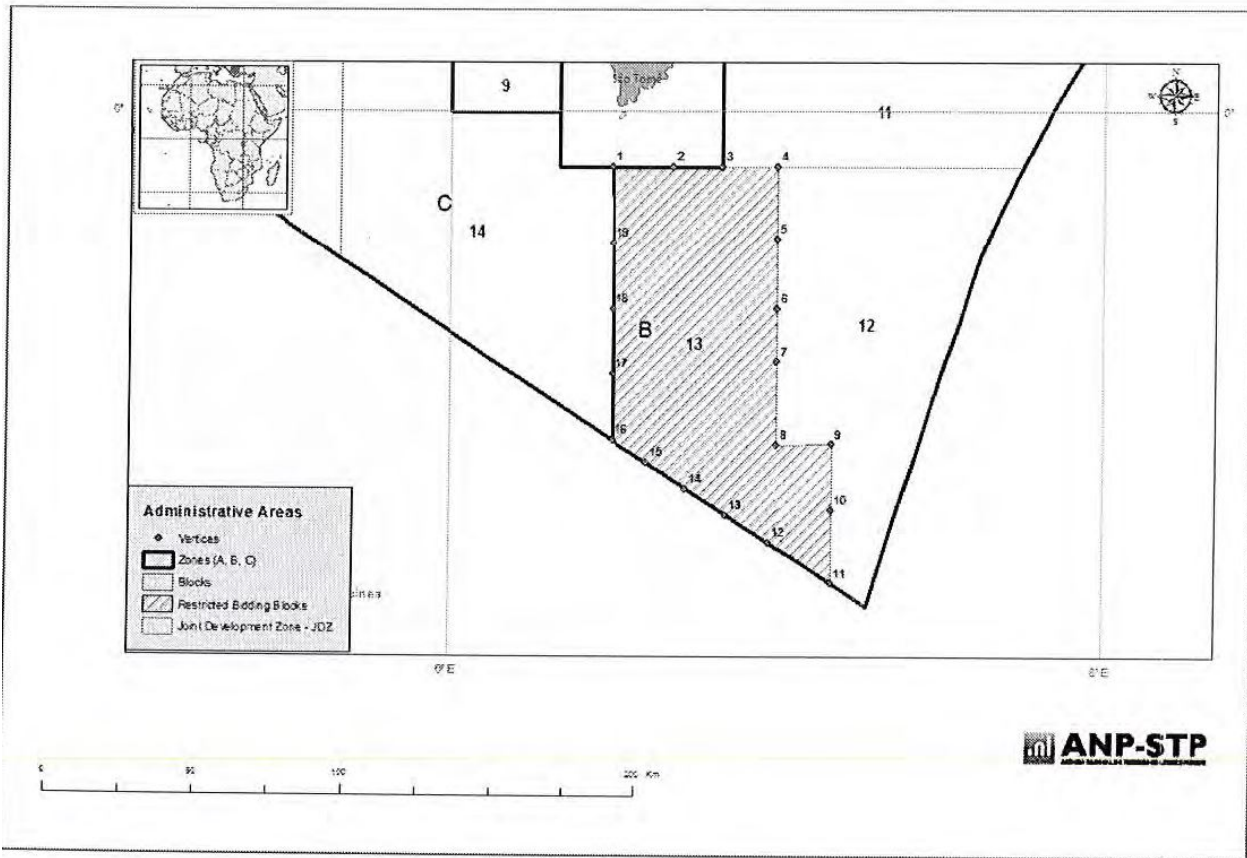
9
São Tomé
11
0°
0°
1
2
3
4
C
14
19
5
18
6
B
13
12
17
7
16
8
9
15
14
10
13
12
11
Administrative Areas
Vertices
Zones (A, B, C)
Blocks
Restricted Bidding Blocks
Joint Development Zone - JDZ
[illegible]ines
0° E
0° E
0
50
100
200 Km
ANP-STP
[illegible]